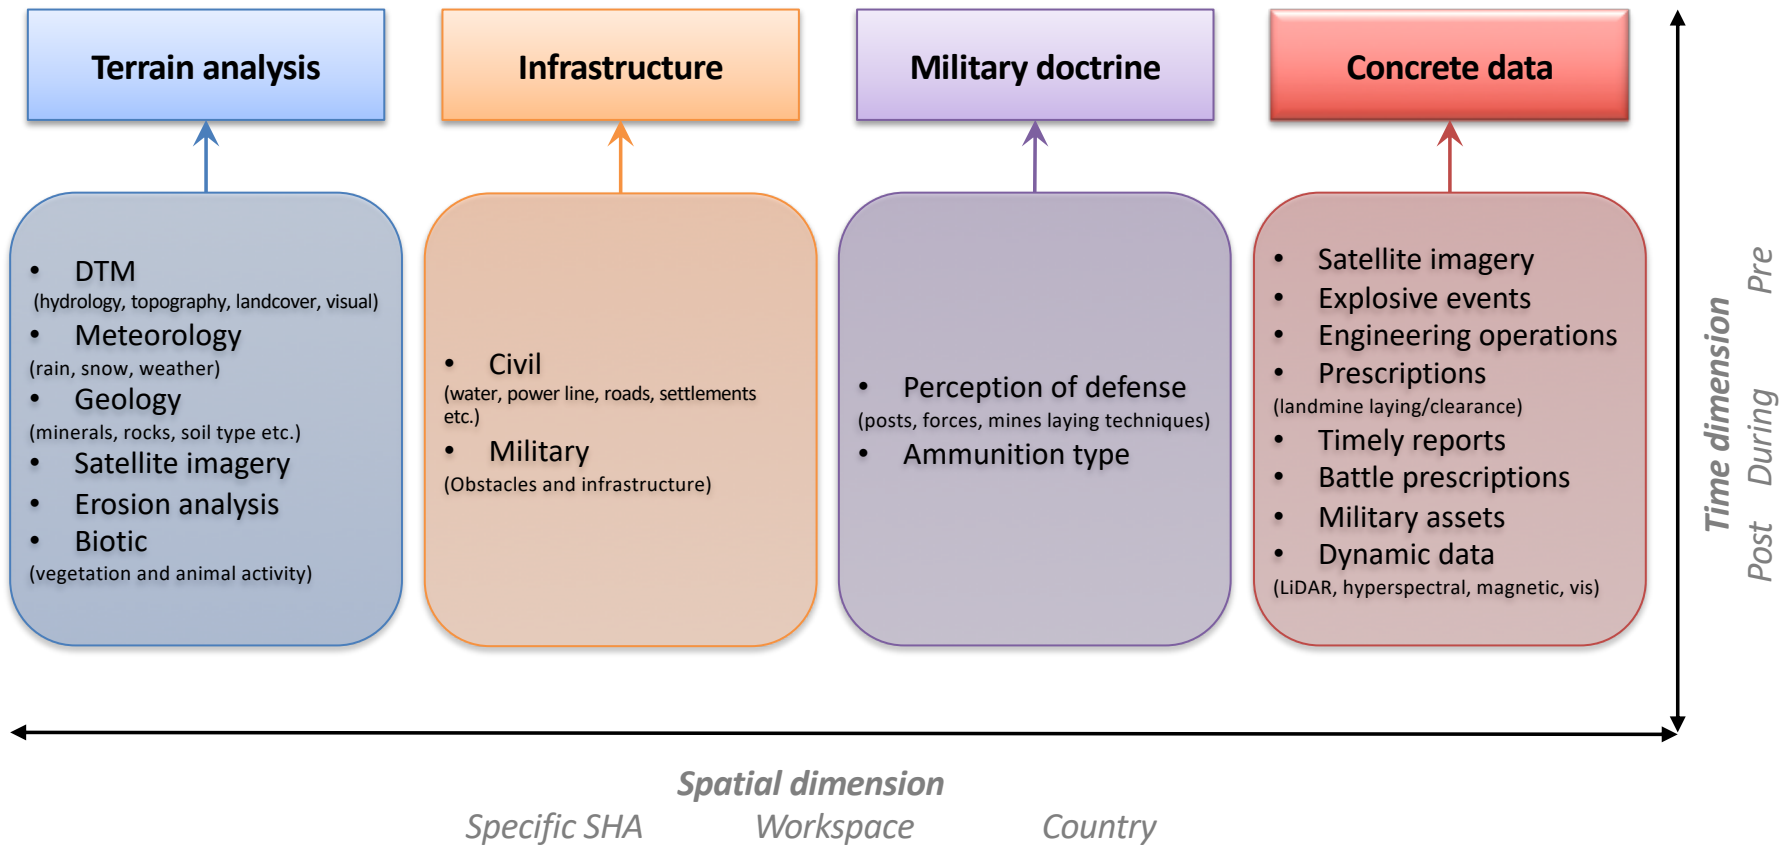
Terrain analysis

Infrastructure

Military doctrine

Concrete data

• DTM
(hydrology, topography, landcover, visual)
• Meteorology
(rain, snow, weather)
• Geology
(minerals, rocks, soil type etc.)
• Satellite imagery
• Erosion analysis
• Biotic
(vegetation and animal activity)

• Civil
(water, power line, roads, settlements etc.)
• Military
(Obstacles and infrastructure)

• Perception of defense
(posts, forces, mines laying techniques)
• Ammunition type

• Satellite imagery
• Explosive events
• Engineering operations
• Prescriptions
(landmine laying/clearance)
• Timely reports
• Battle prescriptions
• Military assets
• Dynamic data
(LiDAR, hyperspectral, magnetic, vis)

Time dimension
Pre
During
Post

Spatial dimension
Specific SHA
Workspace
Country